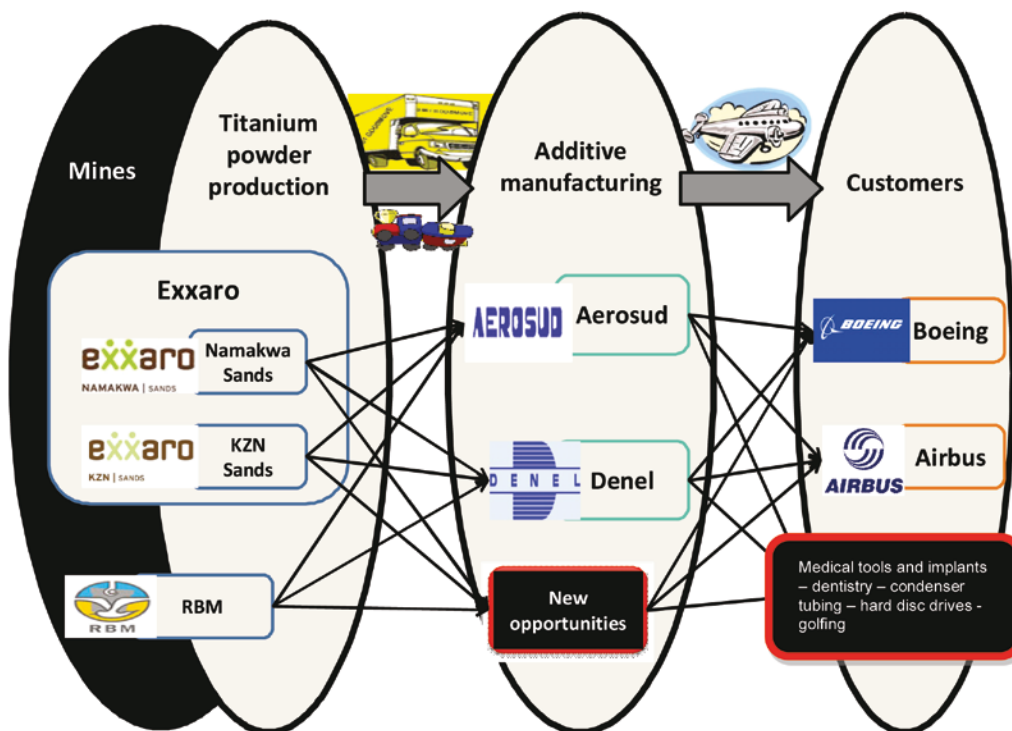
Mines

Titanium powder production

Additive manufacturing

Customers

Exxaro

exxaro NAMAKWA | SANDS

Namakwa Sands

exxaro KZN | SANDS

KZN Sands

RBM

RBM

AEROSUD

Aerosud

DENEL

Denel

New opportunities

BOEING

Boeing

AIRBUS

Airbus

Medical tools and implants – dentistry – condenser tubing – hard disc drives - golfing